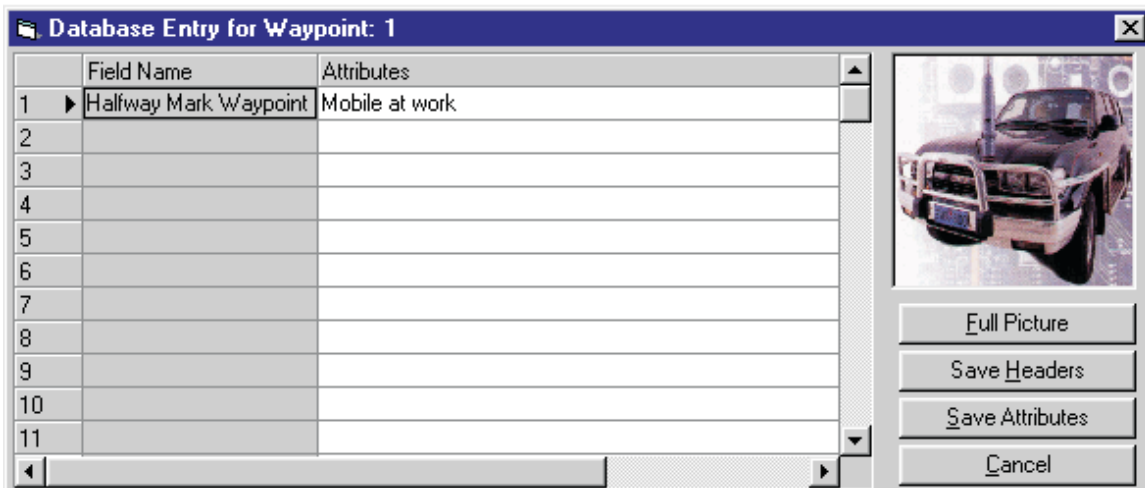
Database Entry for Waypoint: 1

| | Field Name | Attributes |
|---|---|---|
| 1 | Halfway Mark Waypoint | Mobile at work |
| 2 | | |
| 3 | | |
| 4 | | |
| 5 | | |
| 6 | | |
| 7 | | |
| 8 | | |
| 9 | | |
| 10 | | |
| 11 | | |

Full Picture

Save Headers

Save Attributes

Cancel